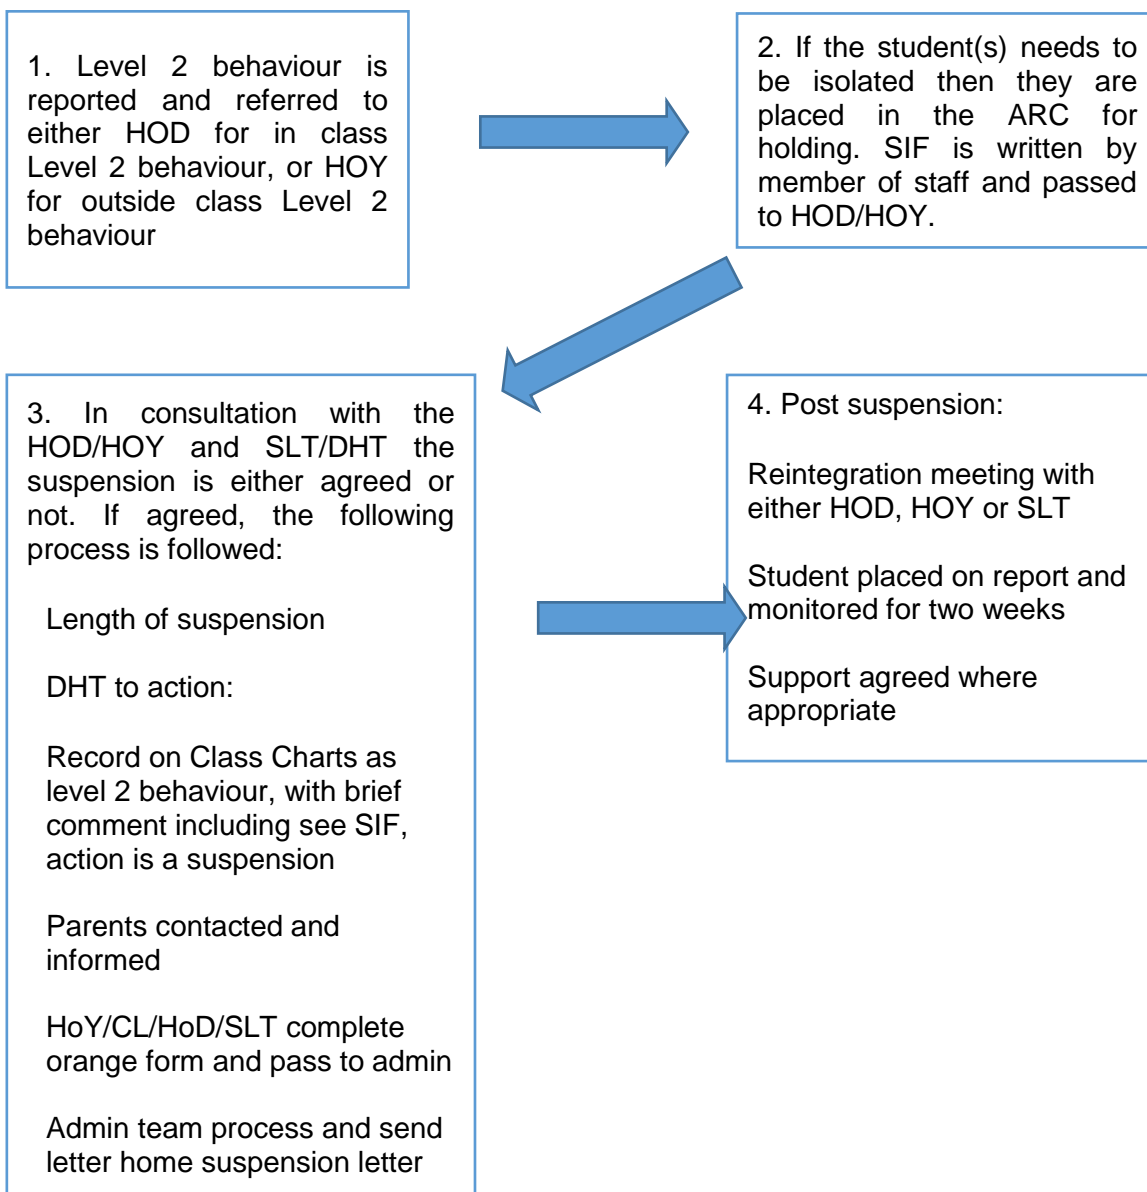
1. Level 2 behaviour is reported and referred to either HOD for in class Level 2 behaviour, or HOY for outside class Level 2 behaviour

2. If the student(s) needs to be isolated then they are placed in the ARC for holding. SIF is written by member of staff and passed to HOD/HOY.

3. In consultation with the HOD/HOY and SLT/DHT the suspension is either agreed or not. If agreed, the following process is followed:

Length of suspension

DHT to action:

Record on Class Charts as level 2 behaviour, with brief comment including see SIF, action is a suspension

Parents contacted and informed

HoY/CL/HoD/SLT complete orange form and pass to admin

Admin team process and send letter home suspension letter

4. Post suspension:

Reintegration meeting with either HOD, HOY or SLT

Student placed on report and monitored for two weeks

Support agreed where appropriate